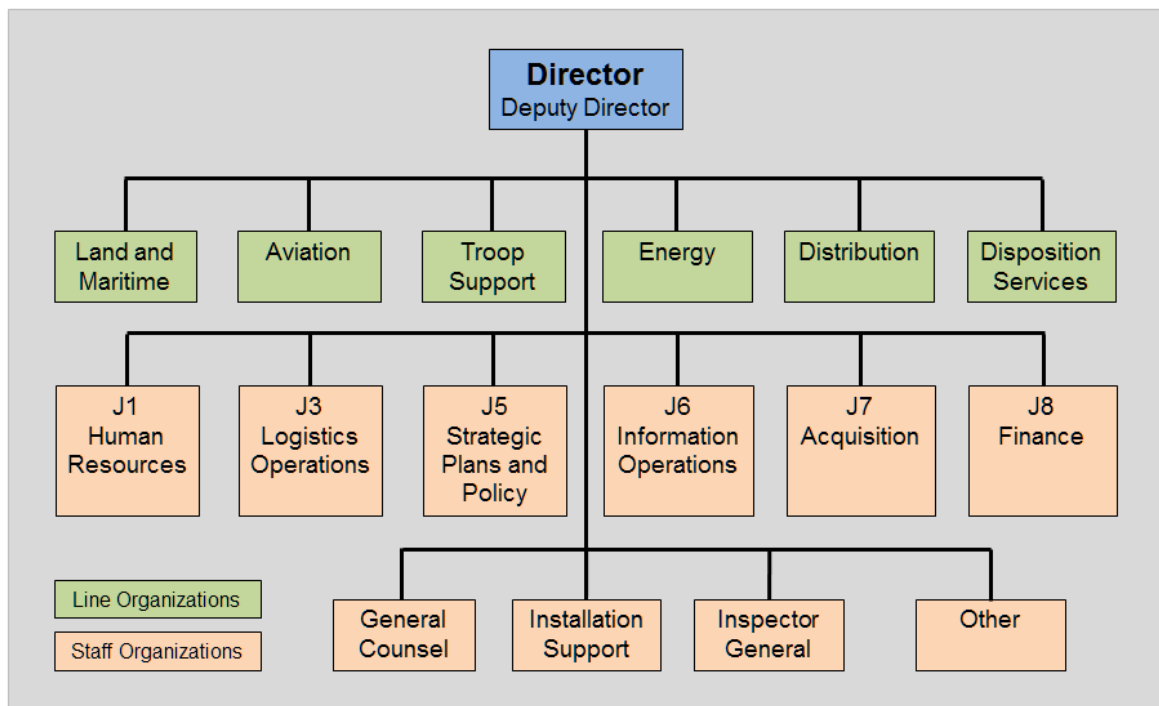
Director
Deputy Director

Land and Maritime

Aviation

Troop Support

Energy

Distribution

Disposition Services

J1 Human Resources

J3 Logistics Operations

J5 Strategic Plans and Policy

J6 Information Operations

J7 Acquisition

J8 Finance

Line Organizations

Staff Organizations

General Counsel

Installation Support

Inspector General

Other